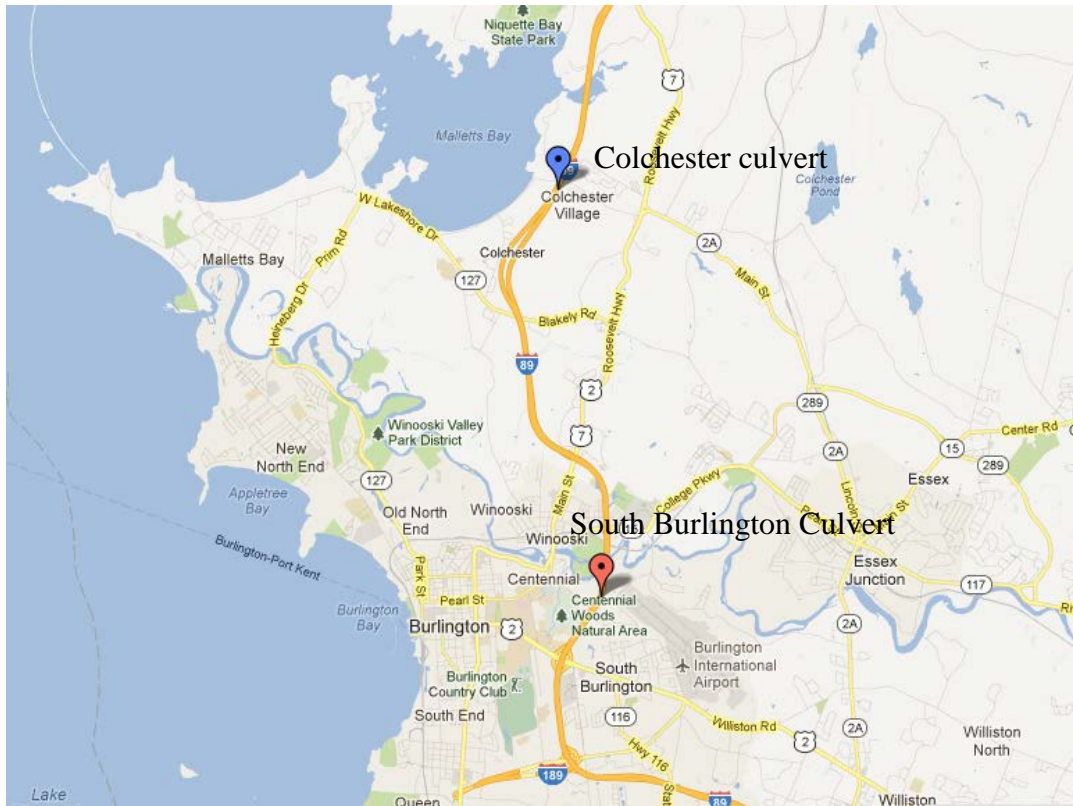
Niquette Bay State Park

7

Malletts Bay

Colchester culvert

Roosevelt Hwy

Colchester Village

Colchester Pond

W Lakeshore Dr

Colchester

2A

Main St

Malletts Bay

Prim Rd

127

Heineberg Dr

Blakely Rd

Roosevelt Hwy

89

2

289

Winooski Valley Park District

7

2A

15

Center Rd

289

New North End

127

College Pkwy

Essex

Appletree Bay

Old North End

Winooski

Main St

South Burlington Culvert

Lincoln

Winooski

Essex Junction

Burlington-Port Kent

Centennial

117

Park St

Burlington Bay

Pearl St

Centennial Woods Natural Area

Burlington

2

2A

Burlington International Airport

Burlington Country Club

South Burlington

South End

116

Williston Rd

2A

Hwy 116

2

Williston North

189

89

Lake

Queen

Williston